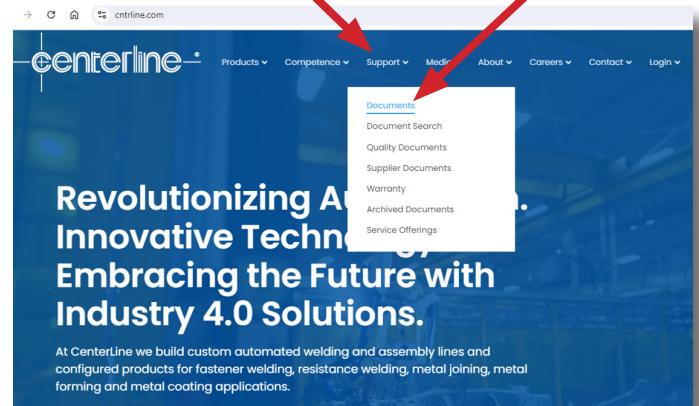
cntrline.com

centerline

Products Competence Support Media About Careers Contact Login

Documents
Document Search
Quality Documents
Supplier Documents
Warranty
Archived Documents
Service Offerings

Revolutionizing Au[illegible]n. Innovative Techno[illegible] Embracing the Future with Industry 4.0 Solutions.

At CenterLine we build custom automated welding and assembly lines and configured products for fastener welding, resistance welding, metal joining, metal forming and metal coating applications.